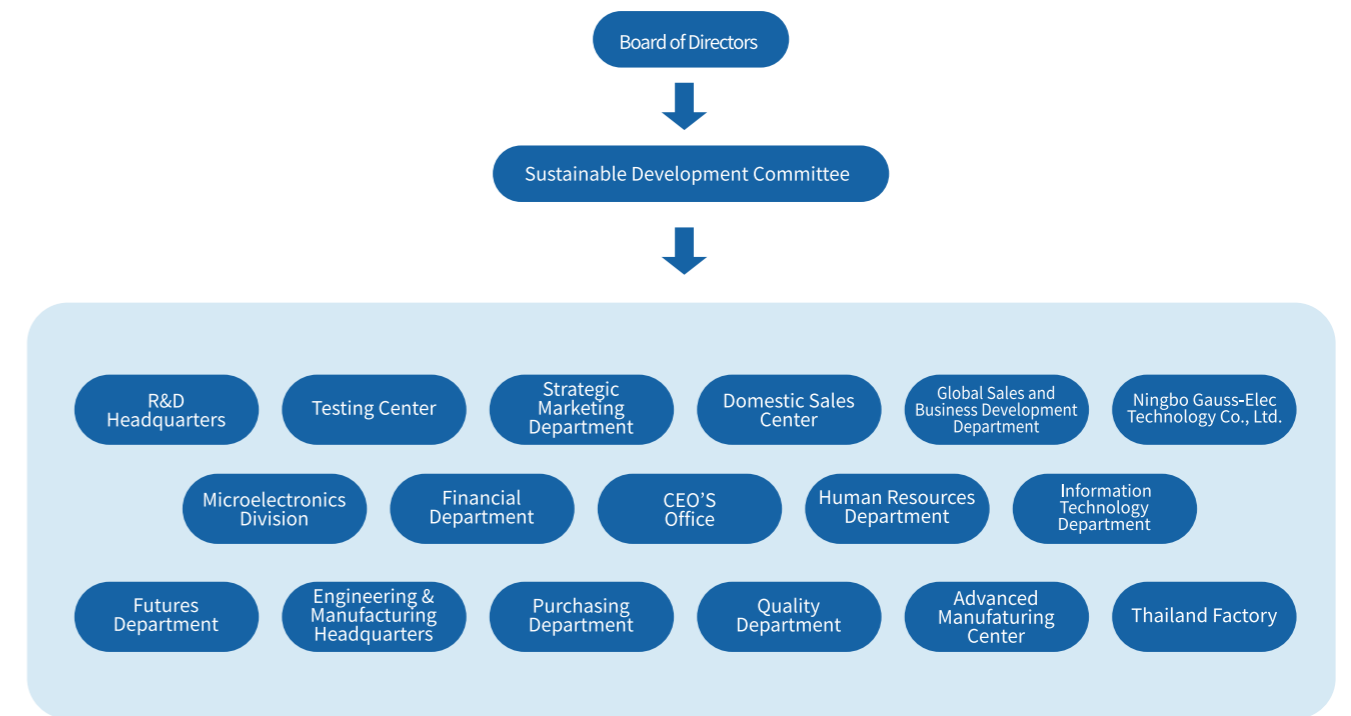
Board of Directors

Sustainable Development Committee

R&D Headquarters

Testing Center

Strategic Marketing Department

Domestic Sales Center

Global Sales and Business Development Department

Ningbo Gauss-Elec Technology Co., Ltd.

Microelectronics Division

Financial Department

CEO'S Office

Human Resources Department

Information Technology Department

Futures Department

Engineering & Manufacturing Headquarters

Purchasing Department

Quality Department

Advanced Manufaturing Center

Thailand Factory